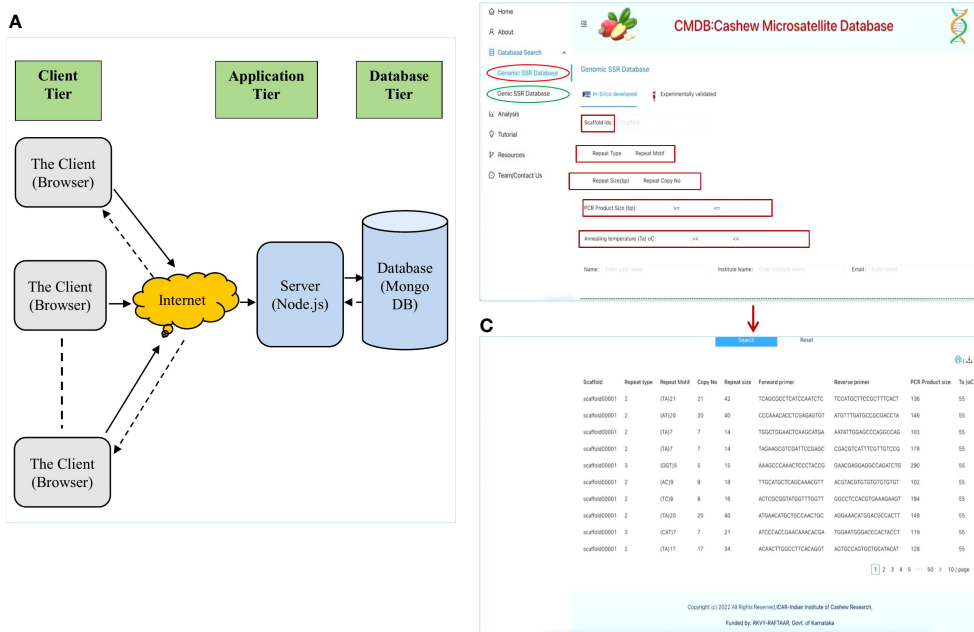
A

Client Tier

Application Tier

Database Tier

The Client (Browser)

The Client (Browser)

The Client (Browser)

Internet

Server (Node.js)

Database (Mongo DB)

Home
About
Database Search
Genomic SSR Database
Genic SSR Database
Analysis
Tutorial
Resources
Team/Contact Us

CMDB:Cashew Microsatellite Database

Genomic SSR Database

In-Silico developed
Experimentally validated

Scaffold Ids
Scaffold

Repeat Type
Repeat Motif

Repeat Size(bp)
Repeat Copy No

PCR Product Size (bp):
>=
<=

Annealing temperature (Ta) oC:
>=
<=

Name: Enter your name
Institute Name: Enter Institute name
Email: Enter email

C

Search
Reset

| Scaffold | Repeat type | Repeat Motif | Copy No | Repeat size | Forward primer | Reverse primer | PCR Product size | Ta (oC |
|---|---|---|---|---|---|---|---|---|
| scaffold00001 | 2 | (TA)21 | 21 | 42 | TCAGCGCCTCATCCAATCTC | TCCATGCTTCCGCTTTCACT | 136 | 55 |
| scaffold00001 | 2 | (AT)20 | 20 | 40 | CCCAAACACCTCGAGAGTGT | ATGTTTGATGCCGCGACCTA | 146 | 55 |
| scaffold00001 | 2 | (TA)7 | 7 | 14 | TGGCTGGAACTCAAGCATGA | AATATTGGAGCCCAGGCCAG | 103 | 55 |
| scaffold00001 | 2 | (TA)7 | 7 | 14 | TAGAAGCGTCGATTCCGAGC | CGACGTCATTTCGTTGTCCG | 178 | 55 |
| scaffold00001 | 3 | (GGT)5 | 5 | 15 | AAAGCCCAAACTCCCTACCG | GAACGAGGAGGCCAGATCTG | 290 | 55 |
| scaffold00001 | 2 | (AC)9 | 9 | 18 | TTGCATGCTCAGCAAACGTT | ACGTACGTGTGTGTGTGTGT | 102 | 55 |
| scaffold00001 | 2 | (TC)8 | 8 | 16 | ACTCGCGGTATGGTTTGGTT | GGCCTCCACGTGAAAGAAGT | 194 | 55 |
| scaffold00001 | 2 | (TA)20 | 20 | 40 | ATGAACATGCTGCCAACTGC | AGGAAACATGGACGCCACTT | 149 | 55 |
| scaffold00001 | 3 | (CAT)7 | 7 | 21 | ATCCCACCGAACAAACACGA | TGGAATGGGACCCACTACCT | 119 | 55 |
| scaffold00001 | 2 | (TA)17 | 17 | 34 | ACAACTTGGCCTTCACAGGT | AGTGCCAGTGCTGCATACAT | 128 | 55 |

< 1 2 3 4 5 ··· 50 > 10 / page

Copyright (c) 2022 All Rights Reserved,ICAR-Indian Institute of Cashew Research,

Funded by: RKVY-RAFTAAR, Govt. of Karnataka